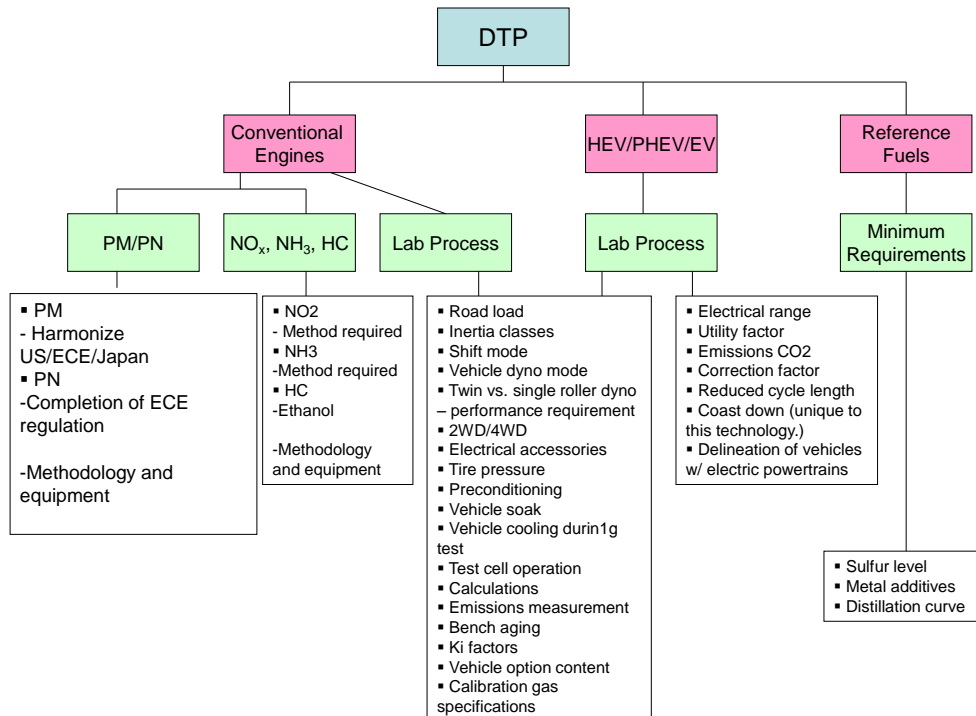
DTP

Conventional Engines

HEV/PHEV/EV

Reference Fuels

PM/PN

NO$_x$, NH$_3$, HC

Lab Process

Lab Process

Minimum Requirements

▪ PM
- Harmonize US/ECE/Japan
▪ PN
-Completion of ECE regulation

-Methodology and equipment

▪ NO2
- Method required
▪ NH3
-Method required
▪ HC
-Ethanol

-Methodology and equipment

▪ Road load
▪ Inertia classes
▪ Shift mode
▪ Vehicle dyno mode
▪ Twin vs. single roller dyno – performance requirement
▪ 2WD/4WD
▪ Electrical accessories
▪ Tire pressure
▪ Preconditioning
▪ Vehicle soak
▪ Vehicle cooling durin1g test
▪ Test cell operation
▪ Calculations
▪ Emissions measurement
▪ Bench aging
▪ Ki factors
▪ Vehicle option content
▪ Calibration gas specifications

▪ Electrical range
▪ Utility factor
▪ Emissions CO2
▪ Correction factor
▪ Reduced cycle length
▪ Coast down (unique to this technology.)
▪ Delineation of vehicles w/ electric powertrains

▪ Sulfur level
▪ Metal additives
▪ Distillation curve